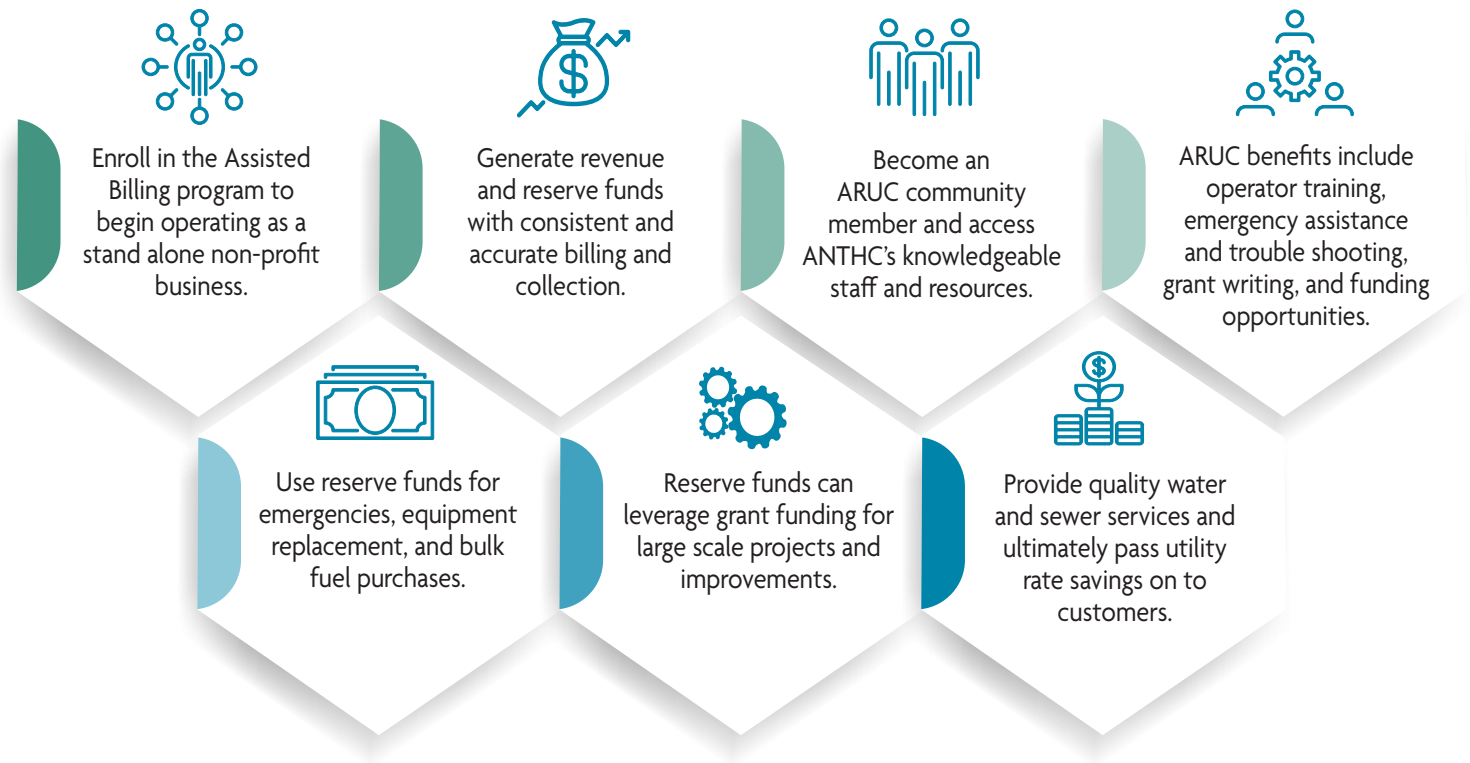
Enroll in the Assisted Billing program to begin operating as a stand alone non-profit business.

$

Generate revenue and reserve funds with consistent and accurate billing and collection.

Become an ARUC community member and access ANTHC's knowledgeable staff and resources.

ARUC benefits include operator training, emergency assistance and trouble shooting, grant writing, and funding opportunities.

Use reserve funds for emergencies, equipment replacement, and bulk fuel purchases.

Reserve funds can leverage grant funding for large scale projects and improvements.

$

Provide quality water and sewer services and ultimately pass utility rate savings on to customers.